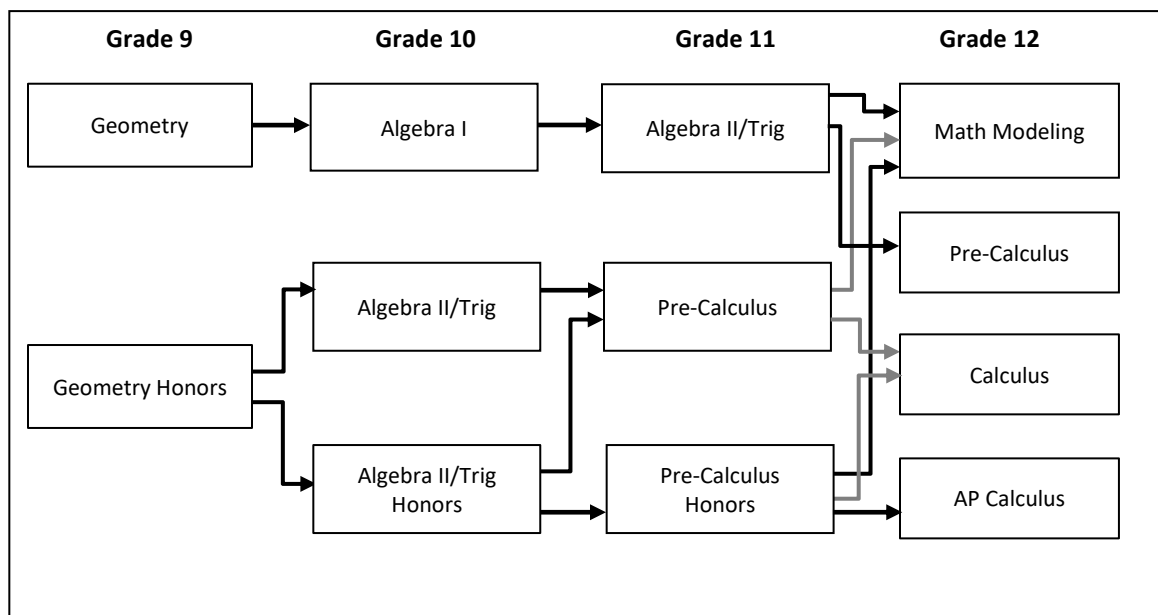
Grade 9

Grade 10

Grade 11

Grade 12

Geometry

Algebra I

Algebra II/Trig

Math Modeling

Pre-Calculus

Algebra II/Trig

Pre-Calculus

Geometry Honors

Calculus

Algebra II/Trig Honors

Pre-Calculus Honors

AP Calculus